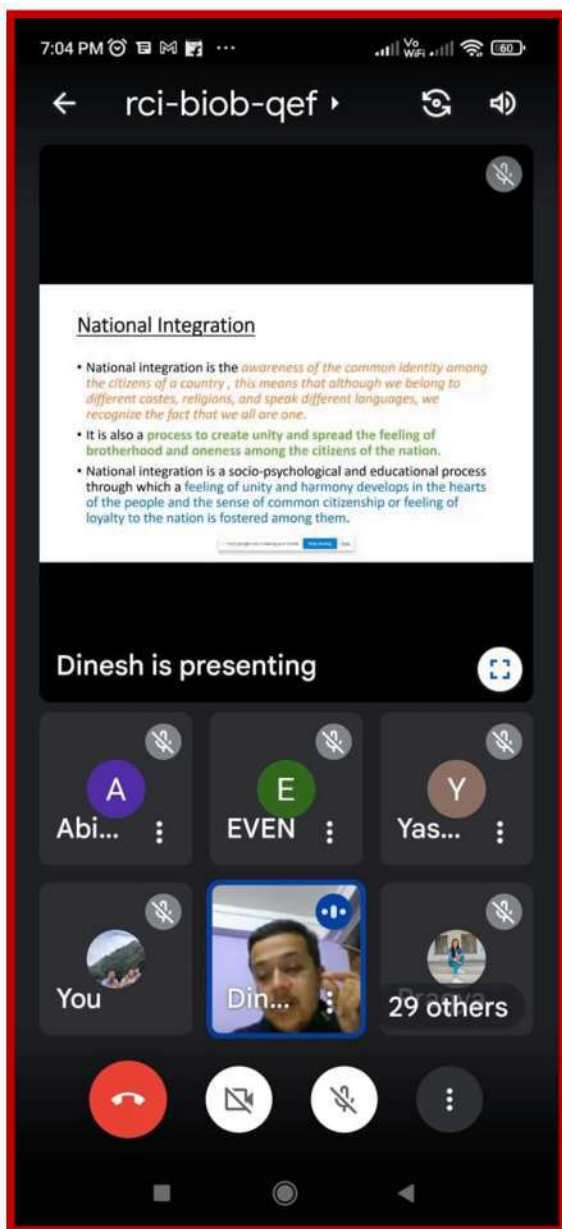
7:04 PM ··· Vo WiFi 60

rci-biob-qef ▸

National Integration

• National integration is the awareness of the common identity among the citizens of a country , this means that although we belong to different castes, religions, and speak different languages, we recognize the fact that we all are one.

• It is also a process to create unity and spread the feeling of brotherhood and oneness among the citizens of the nation.

• National integration is a socio-psychological and educational process through which a feeling of unity and harmony develops in the hearts of the people and the sense of common citizenship or feeling of loyalty to the nation is fostered among them.

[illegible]

Dinesh is presenting

A
Abi...

E
EVEN

Y
Yas...

You

Din...

29 others